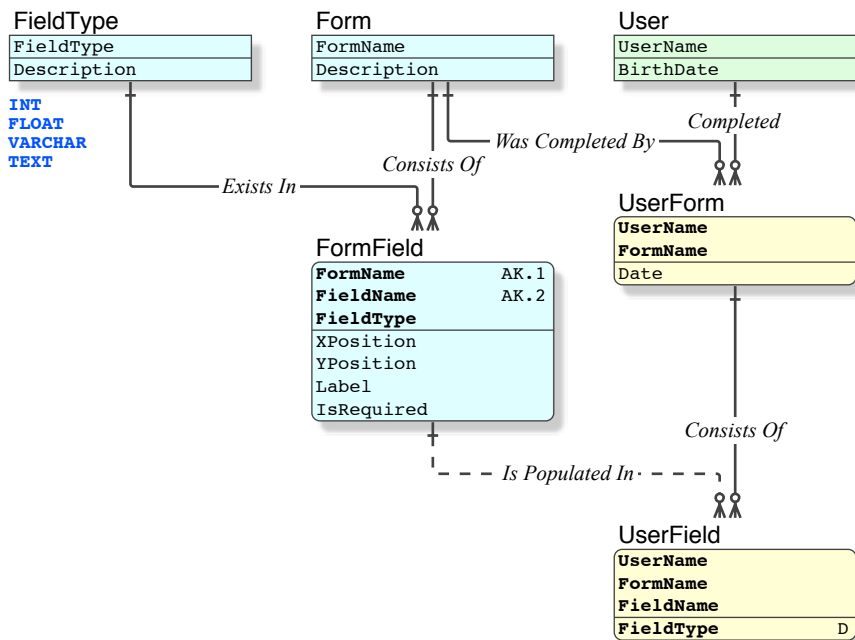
FieldType

| FieldType |
|---|
| Description |

INT
FLOAT
VARCHAR
TEXT

Form

| FormName |
|---|
| Description |

User

| UserName |
|---|
| BirthDate |

Was Completed By

Completed

Consists Of

Exists In

UserForm

| **UserName** |
|---|
| **FormName** |
| Date |

FormField

| **FormName** AK.1 |
|---|
| **FieldName** AK.2 |
| **FieldType** |
| XPosition |
| YPosition |
| Label |
| IsRequired |

Consists Of

Is Populated In

UserField

| **UserName** |
|---|
| **FormName** |
| **FieldName** |
| **FieldType** D |